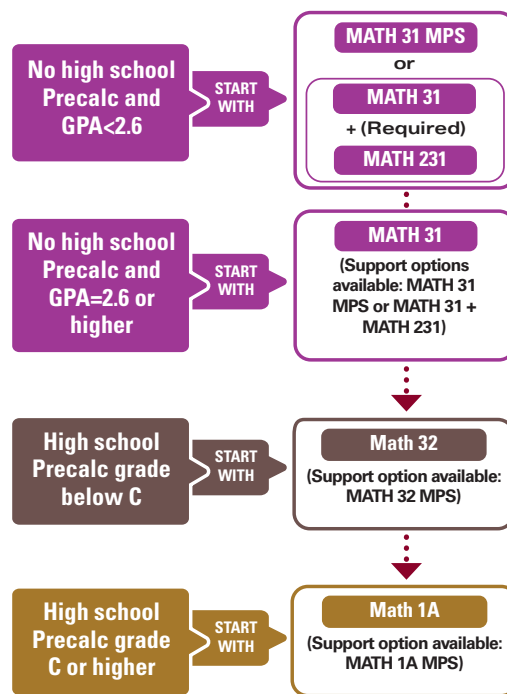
No high school Precalc and GPA<2.6

START WITH

MATH 31 MPS

or

MATH 31

+ (Required)

MATH 231

No high school Precalc and GPA=2.6 or higher

START WITH

MATH 31

(Support options available: MATH 31 MPS or MATH 31 + MATH 231)

High school Precalc grade below C

START WITH

Math 32

(Support option available: MATH 32 MPS)

High school Precalc grade C or higher

START WITH

Math 1A

(Support option available: MATH 1A MPS)